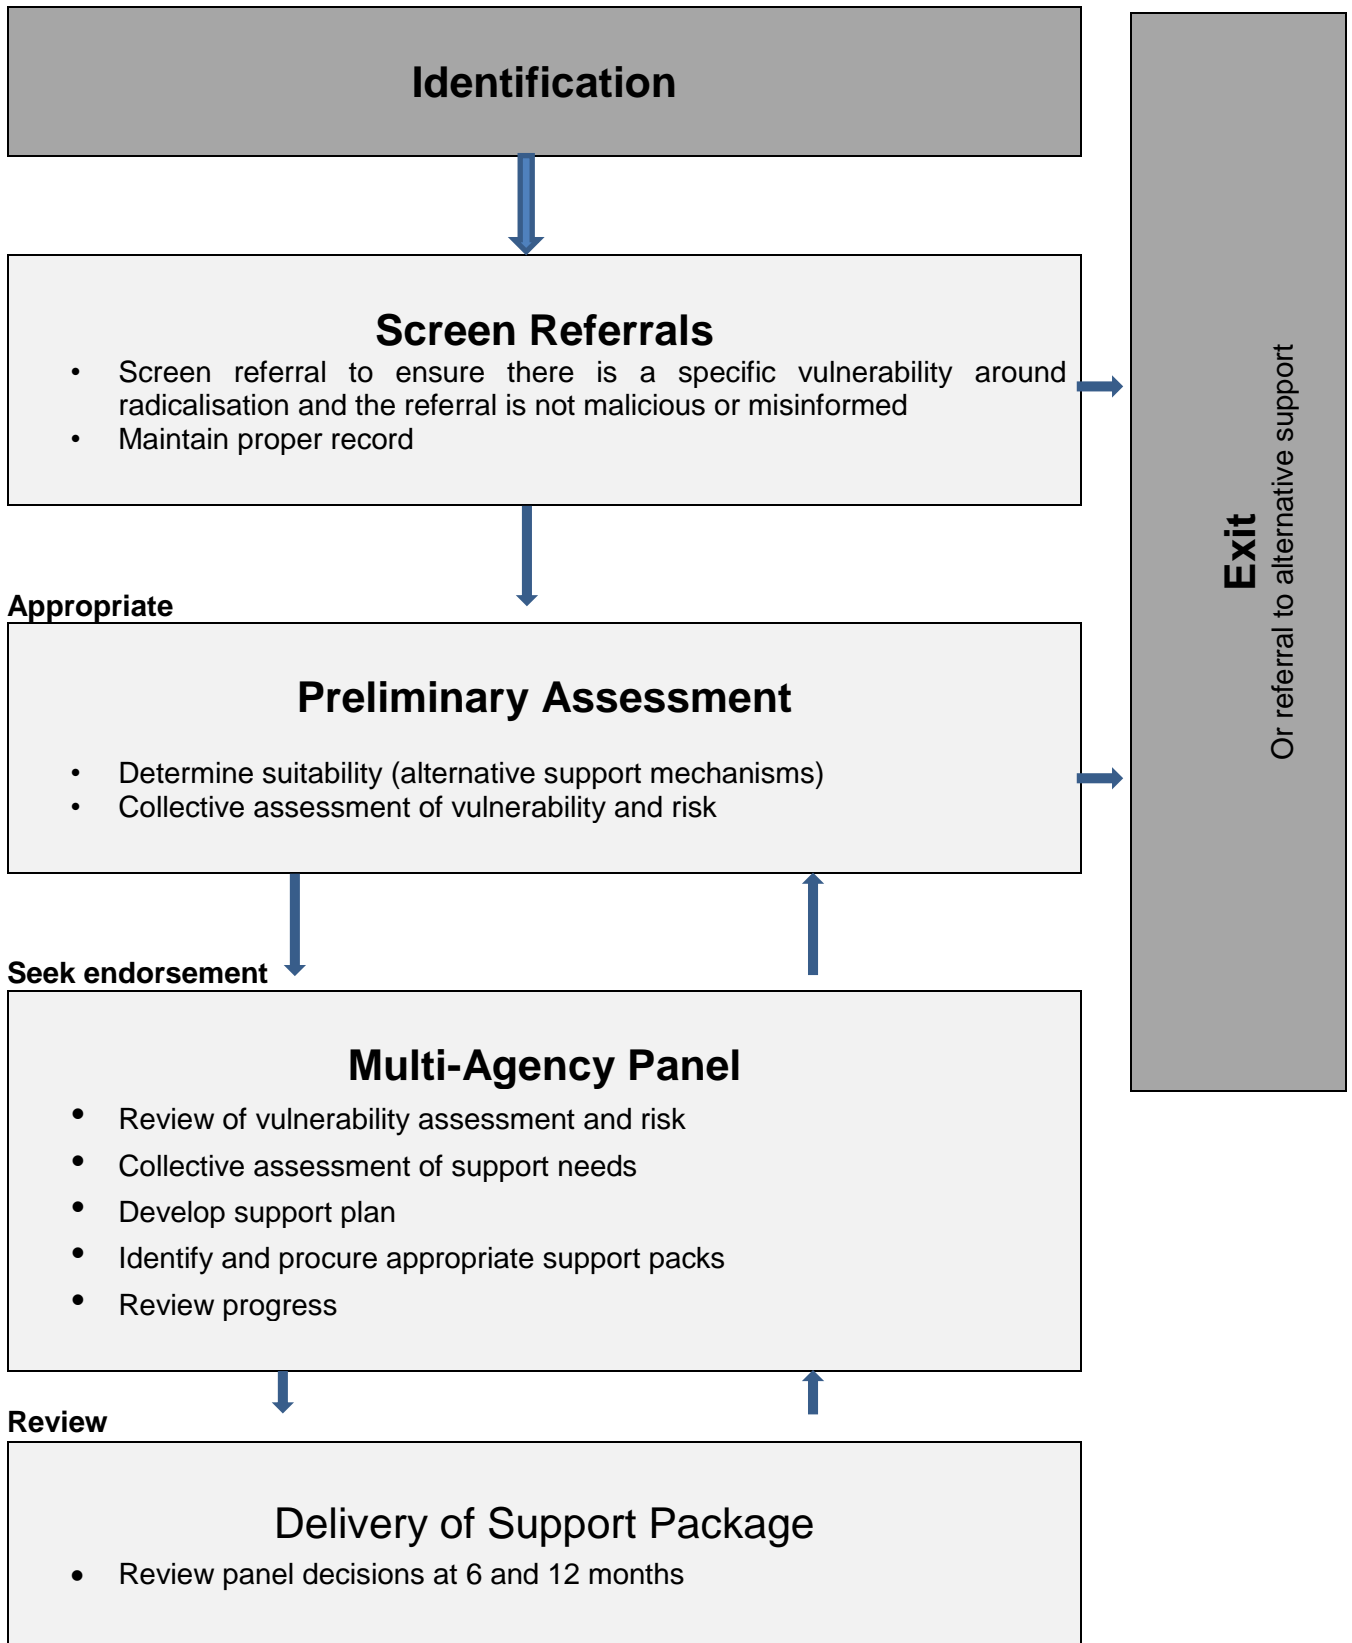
Identification

Screen Referrals

- Screen referral to ensure there is a specific vulnerability around radicalisation and the referral is not malicious or misinformed
- Maintain proper record

Appropriate

Preliminary Assessment

- Determine suitability (alternative support mechanisms)
- Collective assessment of vulnerability and risk

Seek endorsement

Multi-Agency Panel

- Review of vulnerability assessment and risk
- Collective assessment of support needs
- Develop support plan
- Identify and procure appropriate support packs
- Review progress

Review

Delivery of Support Package

- Review panel decisions at 6 and 12 months

Exit
Or referral to alternative support